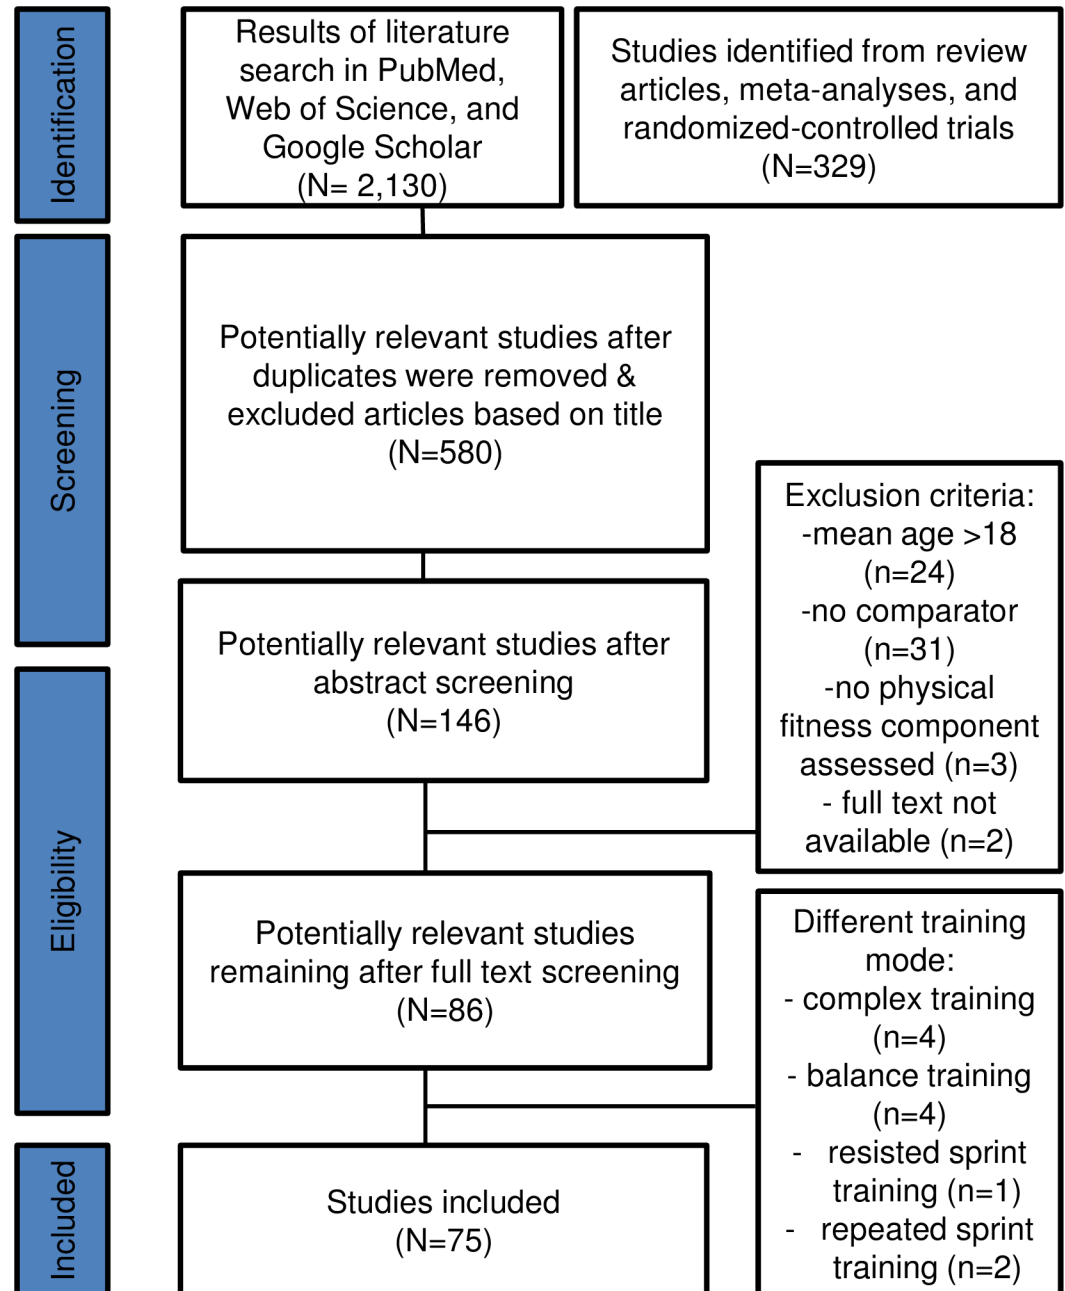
Identification

Results of literature search in PubMed, Web of Science, and Google Scholar (N= 2,130)

Studies identified from review articles, meta-analyses, and randomized-controlled trials (N=329)

Screening

Potentially relevant studies after duplicates were removed & excluded articles based on title (N=580)

Exclusion criteria: -mean age >18 (n=24) -no comparator (n=31) -no physical fitness component assessed (n=3) - full text not available (n=2)

Potentially relevant studies after abstract screening (N=146)

Eligibility

Potentially relevant studies remaining after full text screening (N=86)

Different training mode: - complex training (n=4) - balance training (n=4) - resisted sprint training (n=1) - repeated sprint training (n=2)

Included

Studies included (N=75)